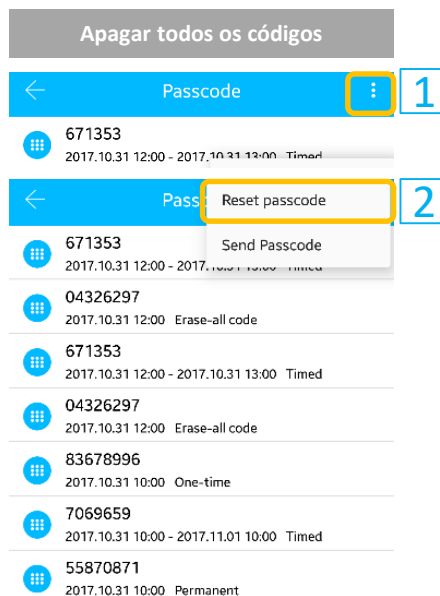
Apagar todos os códigos

Passcode

1

671353
2017.10.31 12:00 - 2017.10.31 13:00 Timed

Passc

Reset passcode

2

Send Passcode

671353
2017.10.31 12:00 - 2017.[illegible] Timed

04326297
2017.10.31 12:00 Erase-all code

671353
2017.10.31 12:00 - 2017.10.31 13:00 Timed

04326297
2017.10.31 12:00 Erase-all code

83678996
2017.10.31 10:00 One-time

7069659
2017.10.31 10:00 - 2017.11.01 10:00 Timed

55870871
2017.10.31 10:00 Permanent